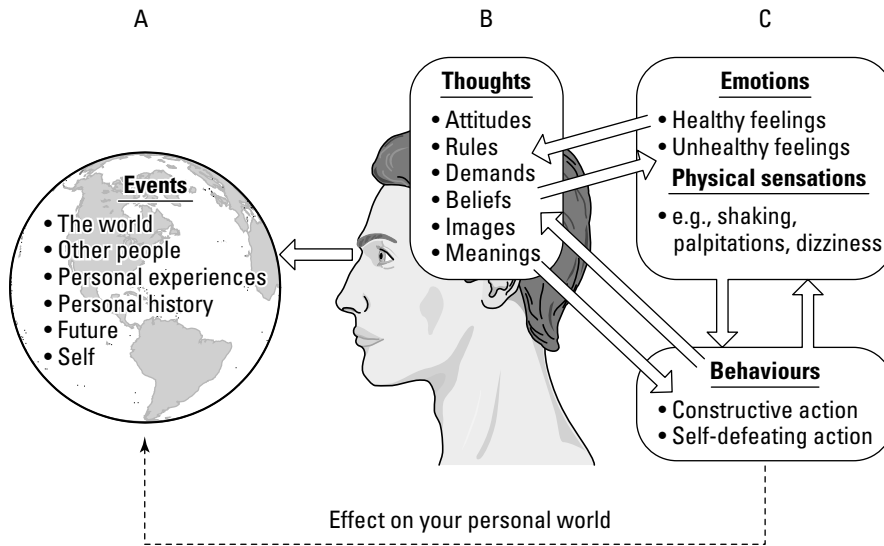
A

B

C

Thoughts
• Attitudes
• Rules
• Demands
• Beliefs
• Images
• Meanings

Emotions
• Healthy feelings
• Unhealthy feelings

Physical sensations
• e.g., shaking, palpitations, dizziness

Events
• The world
• Other people
• Personal experiences
• Personal history
• Future
• Self

Behaviours
• Constructive action
• Self-defeating action

Effect on your personal world